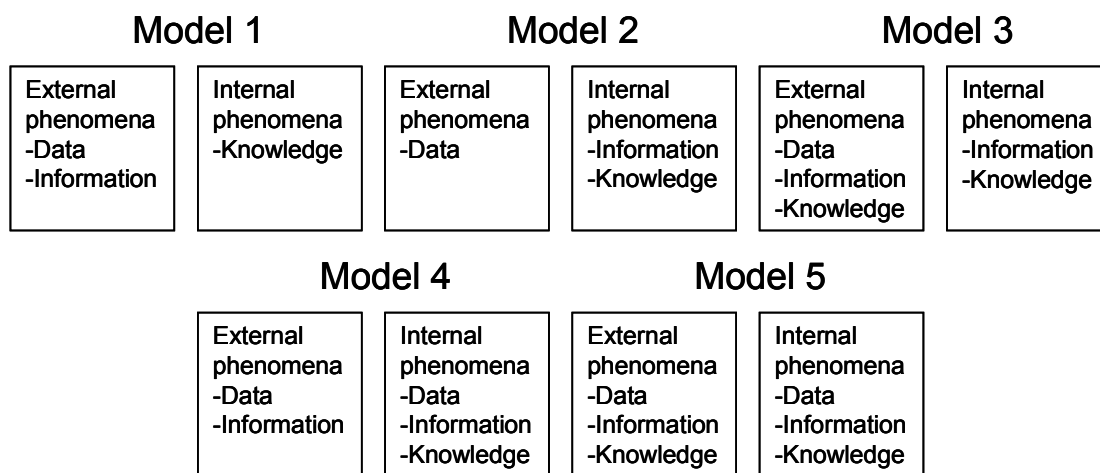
Model 1

External phenomena
-Data
-Information

Internal phenomena
-Knowledge

Model 2

External phenomena
-Data

Internal phenomena
-Information
-Knowledge

Model 3

External phenomena
-Data
-Information
-Knowledge

Internal phenomena
-Information
-Knowledge

Model 4

External phenomena
-Data
-Information

Internal phenomena
-Data
-Information
-Knowledge

Model 5

External phenomena
-Data
-Information
-Knowledge

Internal phenomena
-Data
-Information
-Knowledge